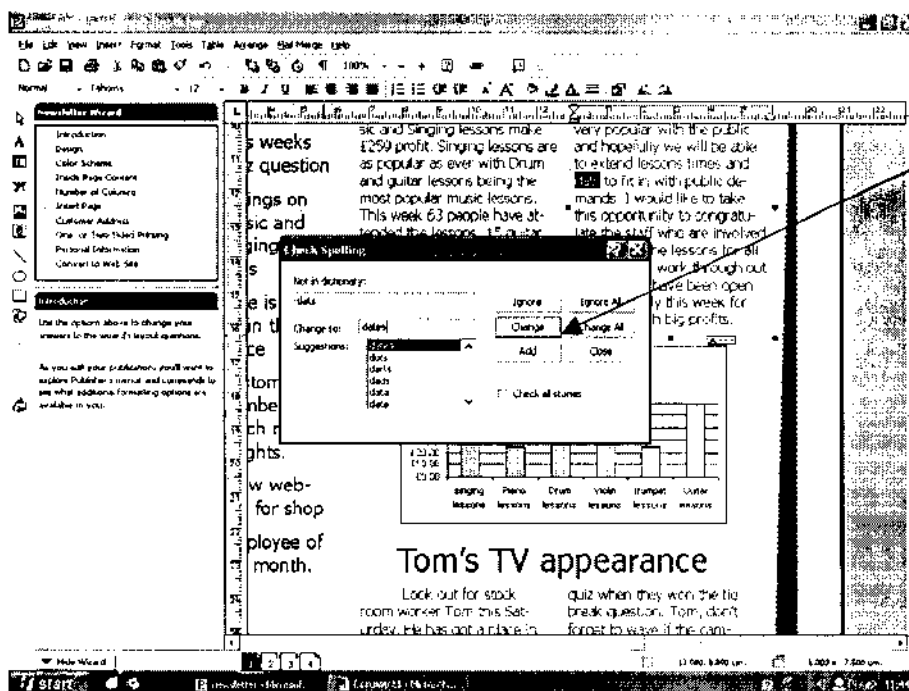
File Edit View Insert Format Tools Table Arrange Mail Merge Help

Normal Tahoma 12

Newsletter Wizard
Introduction
Design
Color Scheme
Inside Page Content
Number of Columns
Insert Page
Customer Address
One- or Two-Sided Printing
Personal Information
Convert to Web Site

Introduction
Use the options above to change your answers to the wizard's layout questions.

As you edit your publication, you'll want to explore Publisher's menus and commands to see what additional formatting options are available to you.

Hide Wizard

s weeks
z question

ings on
sic and
ging
s

e is
n th
ce

tom
nbe
ch r
ghts.

w web-
for shop

ployee of
month.

sic and Singing lessons make £259 profit. Singing lessons are as popular as ever with Drum and guitar lessons being the most popular music lessons. This week 63 people have attended the lessons. 15 guitar

very popular with the public and hopefully we will be able to extend lessons times and dats to fit in with public demands. I would like to take this opportunity to congratulate the staff who are involved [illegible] the lessons for all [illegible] work, through out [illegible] have been open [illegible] y this week for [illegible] h big profits.

Check Spelling
Not in dictionary:
dats
Change to: dates
Suggestions: dates
dots
darts
dads
data
date
Ignore
Ignore All
Change
Change All
Add
Close
Check all stories

singing lessons
Piano lessons
Drum lessons
Violin lessons
trumpet lessons
Guitar lessons

Tom's TV appearance

Look out for stock room worker Tom this Saturday. He has got a place in

quiz when they won the tie break question. Tom, don't forget to wave if the cam-

1 2 3 4

start
newsletter - Microsoft
Document1 - Microsoft